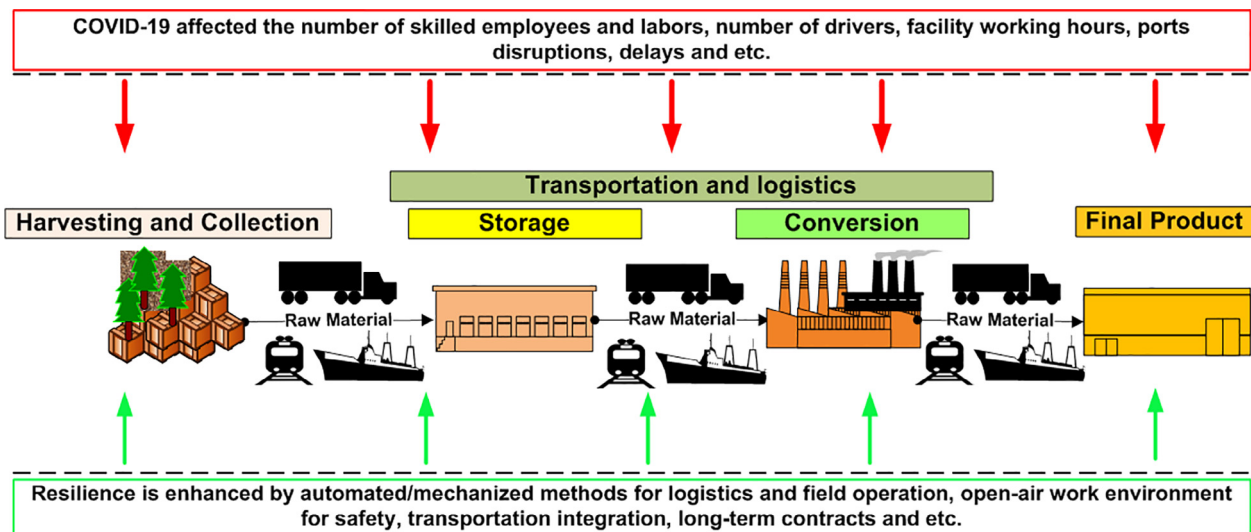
COVID-19 affected the number of skilled employees and labors, number of drivers, facility working hours, ports disruptions, delays and etc.

Transportation and logistics

Harvesting and Collection

Storage

Conversion

Final Product

Raw Material

Raw Material

Raw Material

Resilience is enhanced by automated/mechanized methods for logistics and field operation, open-air work environment for safety, transportation integration, long-term contracts and etc.